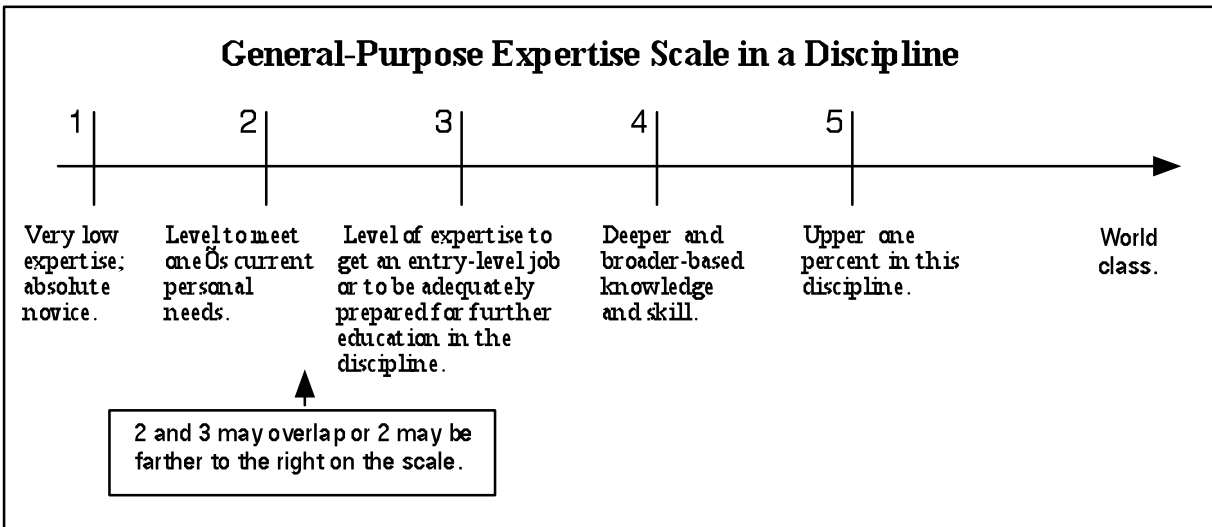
General-Purpose Expertise Scale in a Discipline

1

2

3

4

5

Very low expertise; absolute novice.

Level to meet oneÕs current personal needs.

Level of expertise to get an entry-level job or to be adequately prepared for further education in the discipline.

Deeper and broader-based knowledge and skill.

Upper one percent in this discipline.

World class.

2 and 3 may overlap or 2 may be farther to the right on the scale.